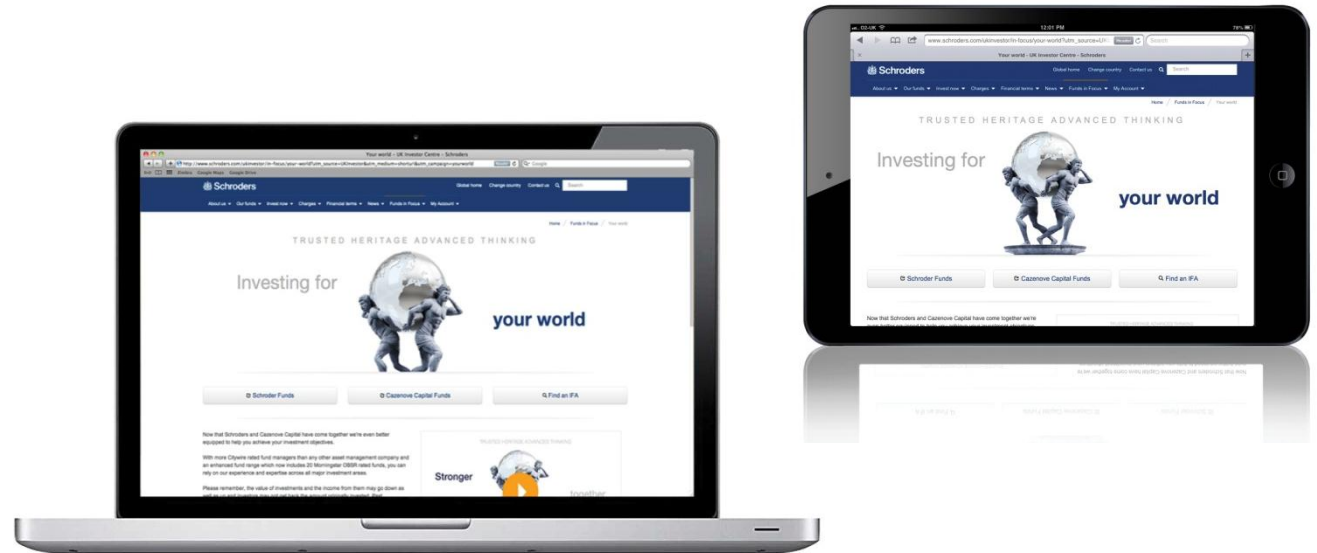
Your world - UK Investor Centre - Schroders

http://www.schroders.com/ukinvestor/in-focus/your-world/?utm_source=UKinvestor&utm_medium=shorturl&utm_campaign=yourworld

Schroders

Global home Change country Contact us Search

About us Our funds Invest now Charges Financial terms News Funds in Focus My Account

Home / Funds in Focus / Your world

TRUSTED HERITAGE ADVANCED THINKING

Investing for your world

Schroder Funds Cazenove Capital Funds Find an IFA

Now that Schroders and Cazenove Capital have come together we're even better equipped to help you achieve your investment objectives.

With more Citywire rated fund managers than any other asset management company and an enhanced fund range which now includes 20 Morningstar OBSR rated funds, you can rely on our experience and expertise across all major investment areas.

Please remember, the value of investments and the income from them may go down as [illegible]

TRUSTED HERITAGE ADVANCED THINKING

Stronger together

O2-UK 12:01 PM 78%

www.schroders.com/ukinvestor/in-focus/your-world/?utm_source=UK

Your world - UK Investor Centre - Schroders

Schroders

Global home Change country Contact us Search

About us Our funds Invest now Charges Financial terms News Funds in Focus My Account

Home / Funds in Focus / Your world

TRUSTED HERITAGE ADVANCED THINKING

Investing for your world

Schroder Funds Cazenove Capital Funds Find an IFA

Now that Schroders and Cazenove Capital have come together we're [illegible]